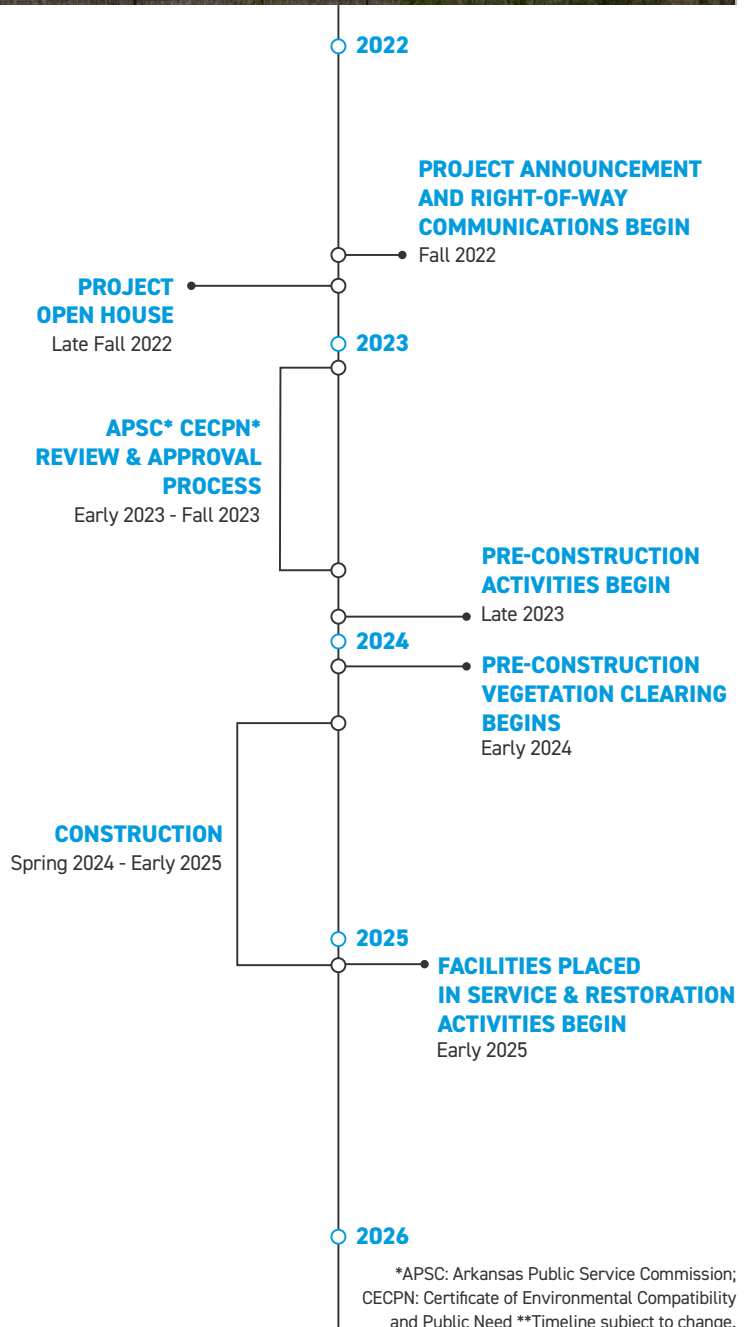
2022

PROJECT ANNOUNCEMENT AND RIGHT-OF-WAY COMMUNICATIONS BEGIN
Fall 2022

PROJECT OPEN HOUSE
Late Fall 2022

2023

APSC* CECPN* REVIEW & APPROVAL PROCESS
Early 2023 - Fall 2023

PRE-CONSTRUCTION ACTIVITIES BEGIN
Late 2023

2024

PRE-CONSTRUCTION VEGETATION CLEARING BEGINS
Early 2024

CONSTRUCTION
Spring 2024 - Early 2025

2025

FACILITIES PLACED IN SERVICE & RESTORATION ACTIVITIES BEGIN
Early 2025

2026

*APSC: Arkansas Public Service Commission; CECPN: Certificate of Environmental Compatibility and Public Need **Timeline subject to change.